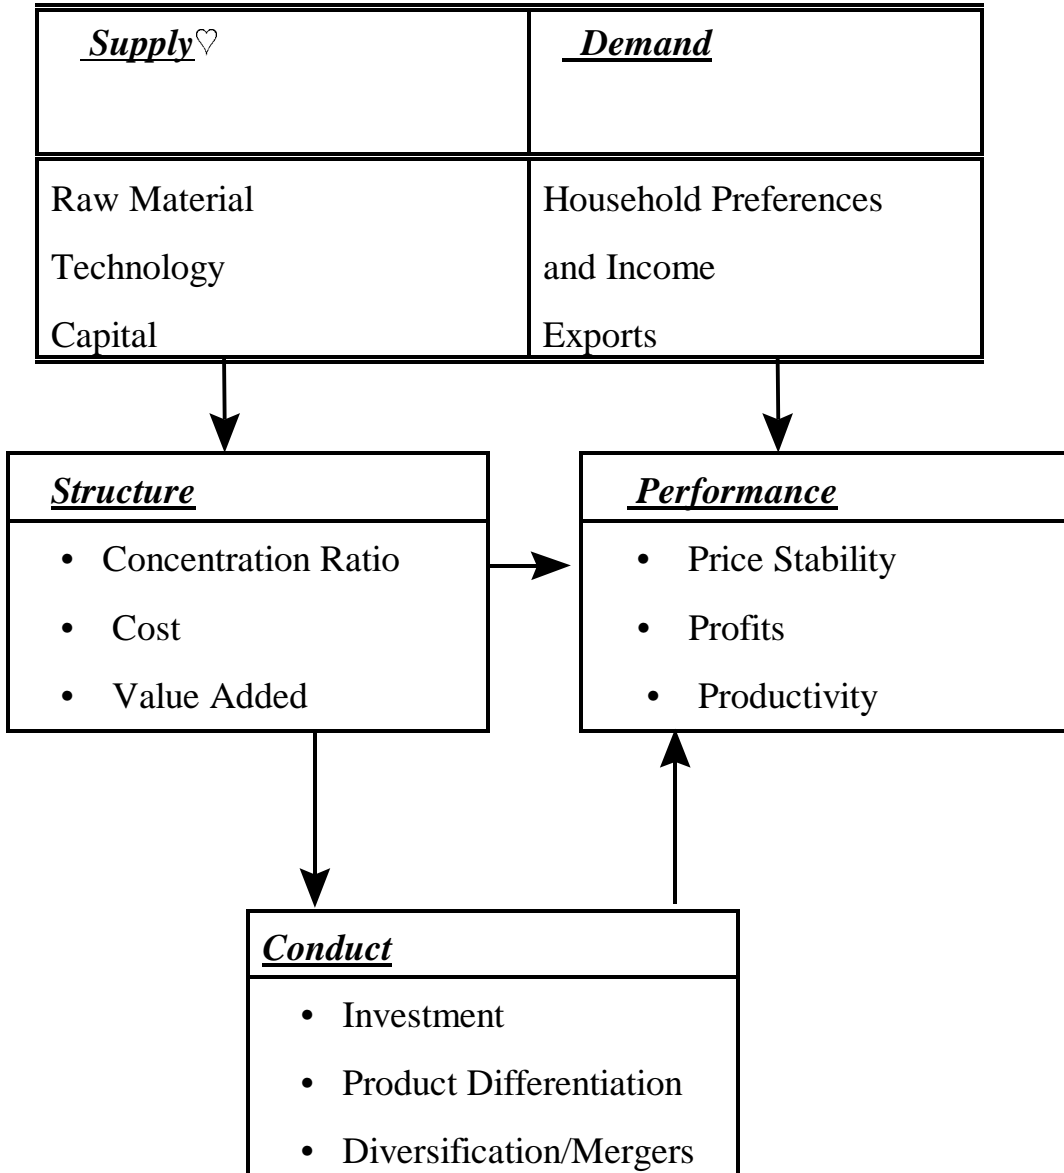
| ***Supply***♡ | ***Demand*** |
|---|---|
| Raw Material<br>Technology<br>Capital | Household Preferences<br>and Income<br>Exports |

***Structure***
- Concentration Ratio
- Cost
- Value Added

***Performance***
- Price Stability
- Profits
- Productivity

***Conduct***
- Investment
- Product Differentiation
- Diversification/Mergers